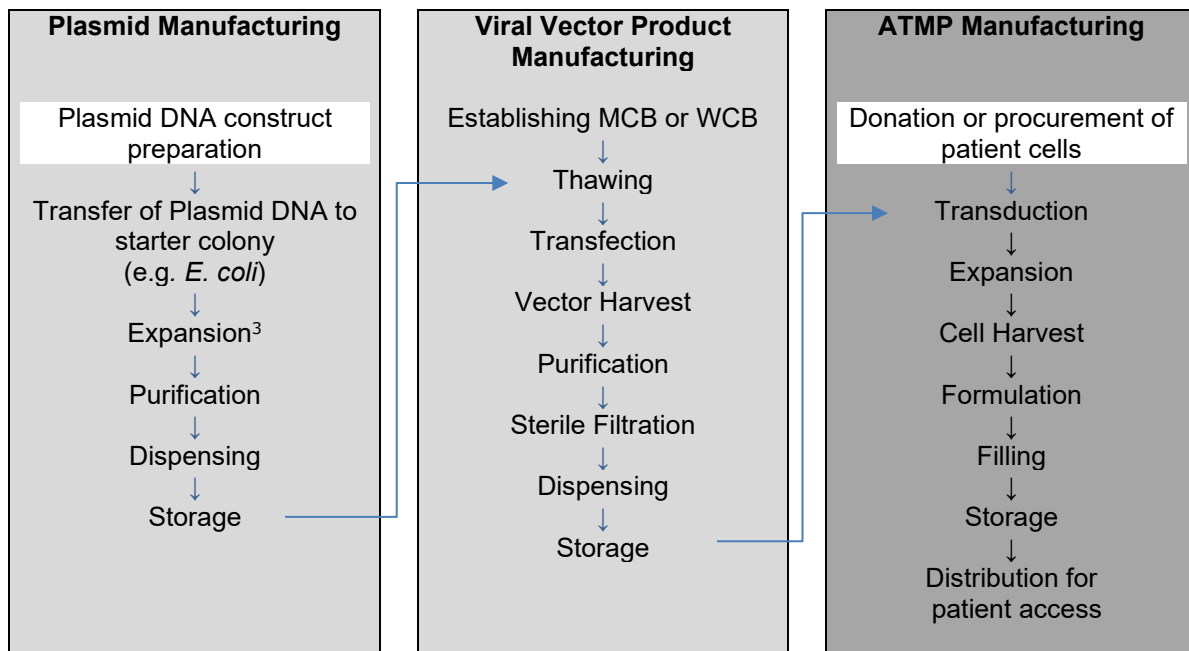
**Plasmid Manufacturing**

Plasmid DNA construct preparation
↓
Transfer of Plasmid DNA to starter colony (e.g. *E. coli*)
↓
Expansion$^{3}$
↓
Purification
↓
Dispensing
↓
Storage

**Viral Vector Product Manufacturing**

Establishing MCB or WCB
↓
Thawing
↓
Transfection
↓
Vector Harvest
↓
Purification
↓
Sterile Filtration
↓
Dispensing
↓
Storage

**ATMP Manufacturing**

Donation or procurement of patient cells
↓
Transduction
↓
Expansion
↓
Cell Harvest
↓
Formulation
↓
Filling
↓
Storage
↓
Distribution for patient access